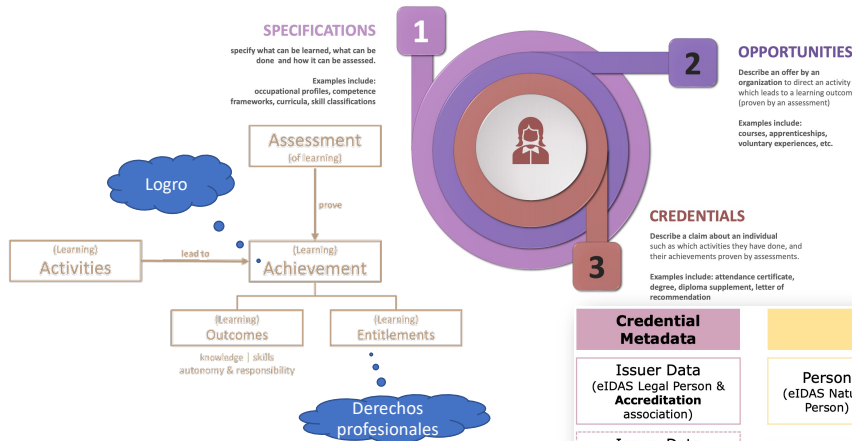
SPECIFICATIONS

specify what can be learned, what can be done and how it can be assessed.

Examples include: occupational profiles, competence frameworks, curricula, skill classifications

1

2

OPPORTUNITIES

Describe an offer by an organization to direct an activity which leads to a learning outcom (proven by an assessment)

Examples include: courses, apprenticeships, voluntary experiences, etc.

CREDENTIALS

Describe a claim about an individual such as which activities they have done, and their achievements proven by assessments.

Examples include: attendance certificate, degree, diploma supplement, letter of recommendation

3

Assessment
(of learning)

prove

Logro

(Learning)
Activities

lead to

(Learning)
Achievement

(Learning)
Outcomes

knowledge | skills
autonomy & responsibility

(Learning)
Entitlements

Derechos profesionales

Credential Metadata

Issuer Data
(eIDAS Legal Person & Accreditation association)

Person
(eIDAS Natu Person)

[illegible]